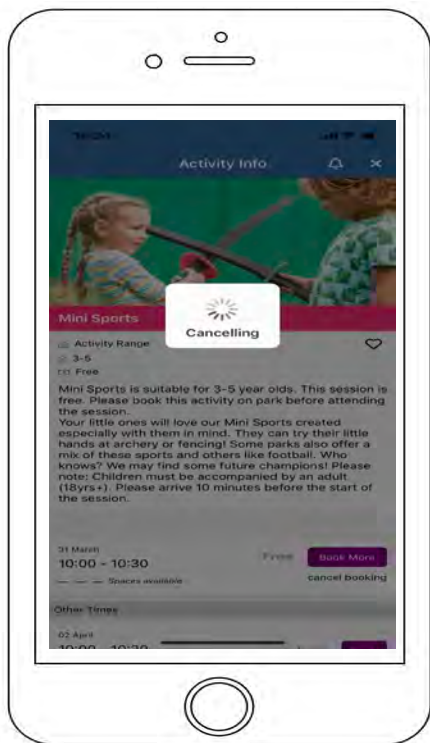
16:21

Activity Info

Mini Sports

Cancelling

Activity Range
3-5
Free

Mini Sports is suitable for 3-5 year olds. This session is free. Please book this activity on park before attending the session.
Your little ones will love our Mini Sports created especially with them in mind. They can try their little hands at archery or fencing! Some parks also offer a mix of these sports and others like football. Who knows? We may find some future champions! Please note: Children must be accompanied by an adult (18yrs+). Please arrive 10 minutes before the start of the session.

31 March
10:00 - 10:30
Free
Book More
— — — Spaces available
cancel booking

Other Times

02 April
10:00 - 10:30